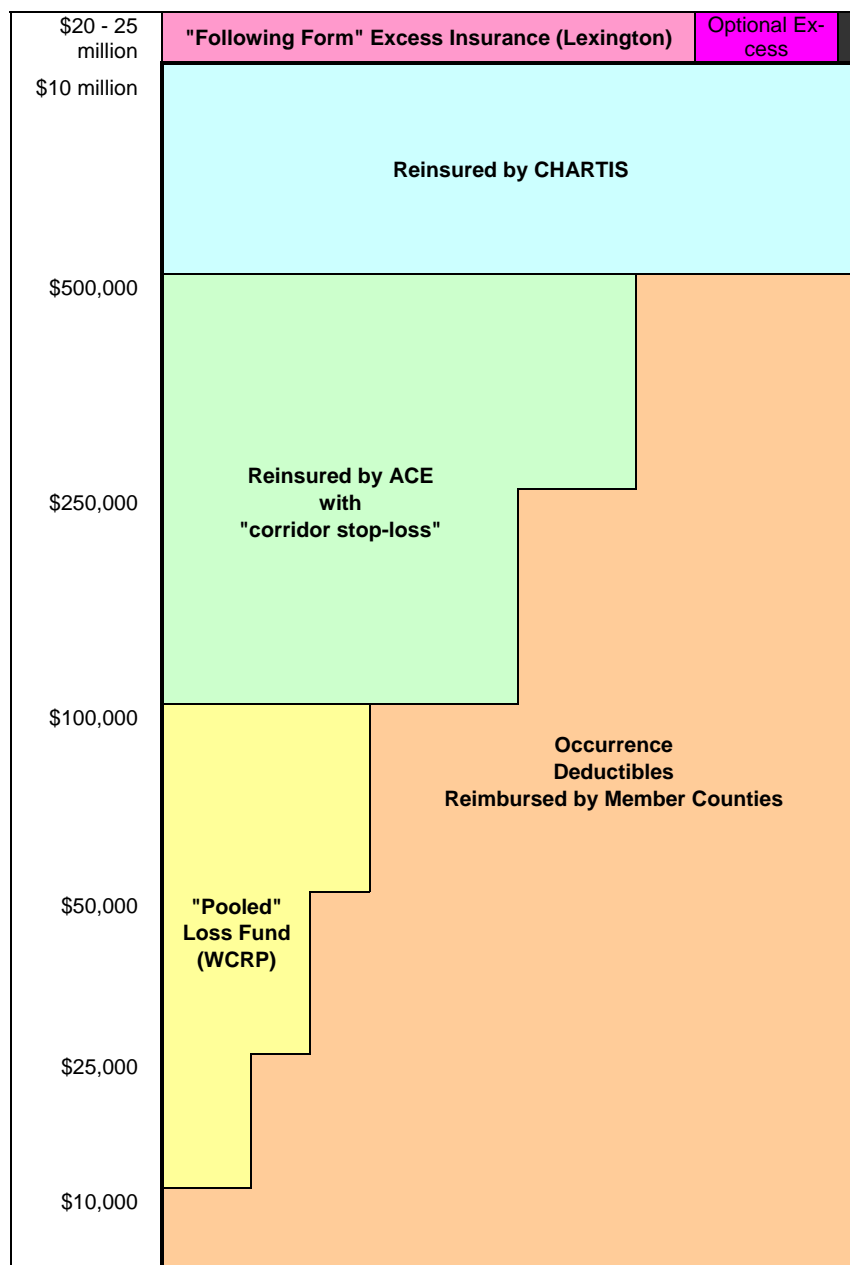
$20 - 25 million

"Following Form" Excess Insurance (Lexington)

Optional Excess

$10 million

Reinsured by CHARTIS

$500,000

Reinsured by ACE with "corridor stop-loss"

$250,000

$100,000

Occurrence Deductibles Reimbursed by Member Counties

$50,000

"Pooled" Loss Fund (WCRP)

$25,000

$10,000